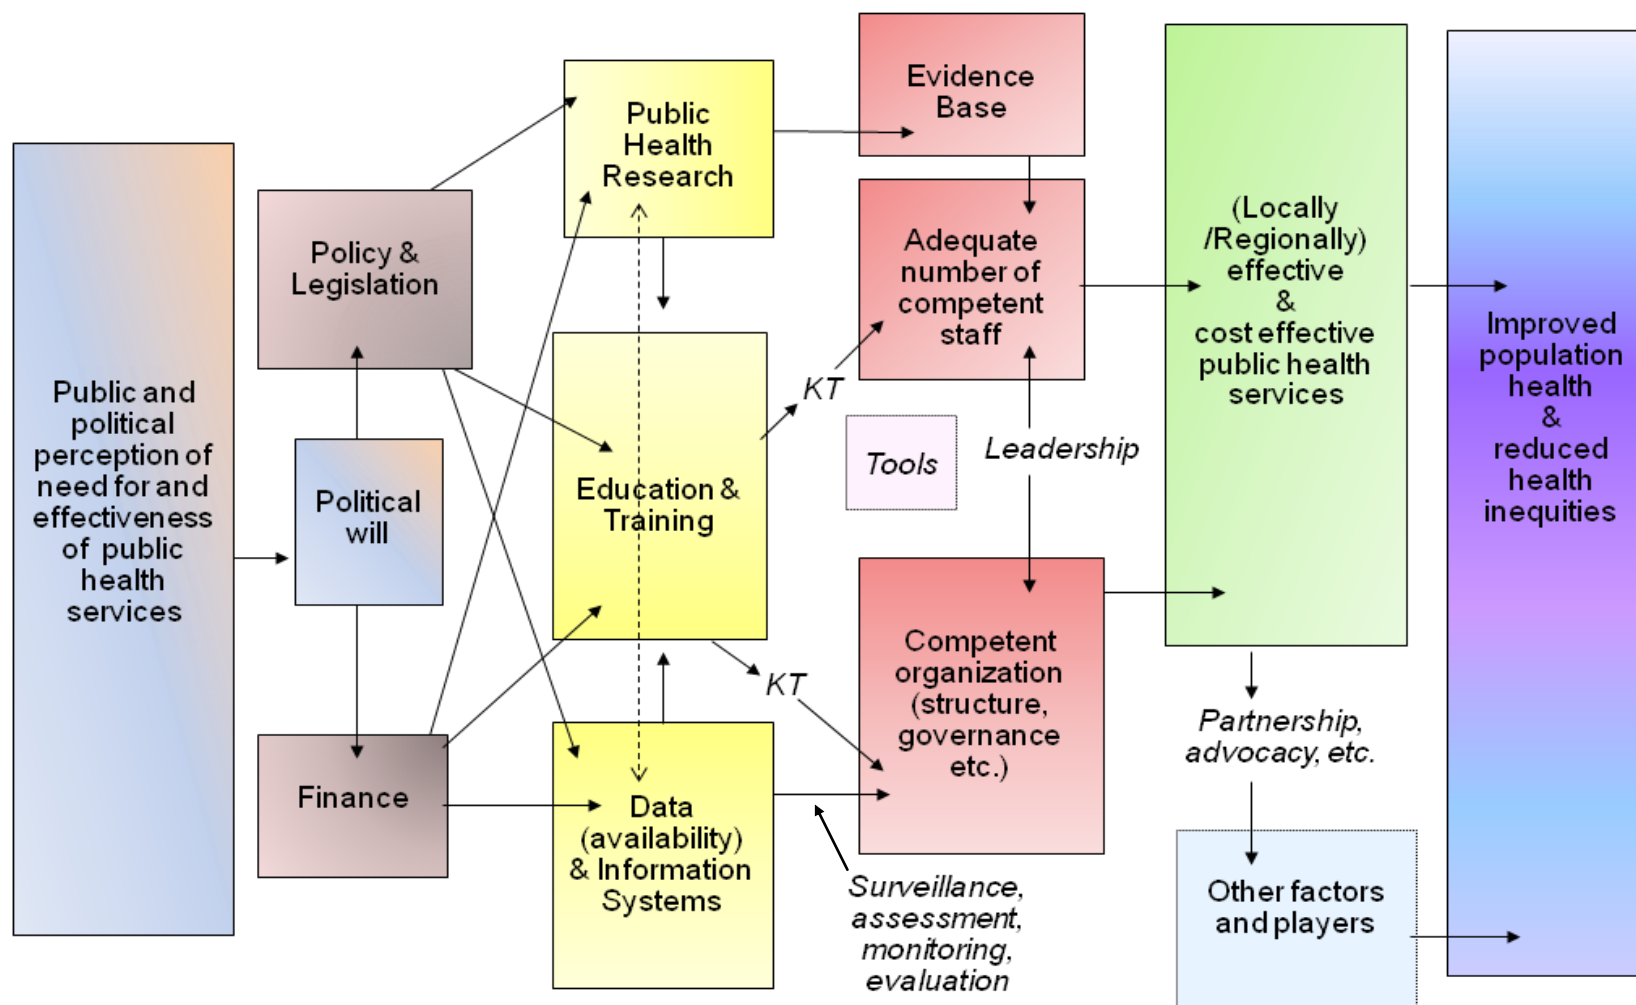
Public and political perception of need for and effectiveness of public health services

Policy & Legislation

Political will

Finance

Public Health Research

Education & Training

Data (availability) & Information Systems

Evidence Base

Adequate number of competent staff

KT

Tools

Leadership

KT

Competent organization (structure, governance etc.)

Surveillance, assessment, monitoring, evaluation

(Locally /Regionally) effective & cost effective public health services

Partnership, advocacy, etc.

Other factors and players

Improved population health & reduced health inequities